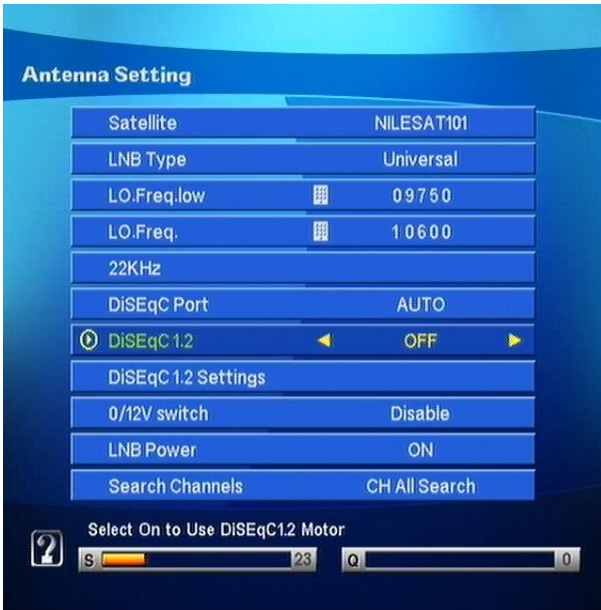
Antenna Setting

| | |
|---|---|
| Satellite | NILESAT101 |
| LNB Type | Universal |
| LO.Freq.low | 09750 |
| LO.Freq. | 10600 |
| 22KHz | |
| DiSEqC Port | AUTO |
| DiSEqC 1.2 | OFF |
| DiSEqC 1.2 Settings | |
| 0/12V switch | Disable |
| LNB Power | ON |
| Search Channels | CH All Search |

Select On to Use DiSEqC1.2 Motor

?

S 23

Q 0